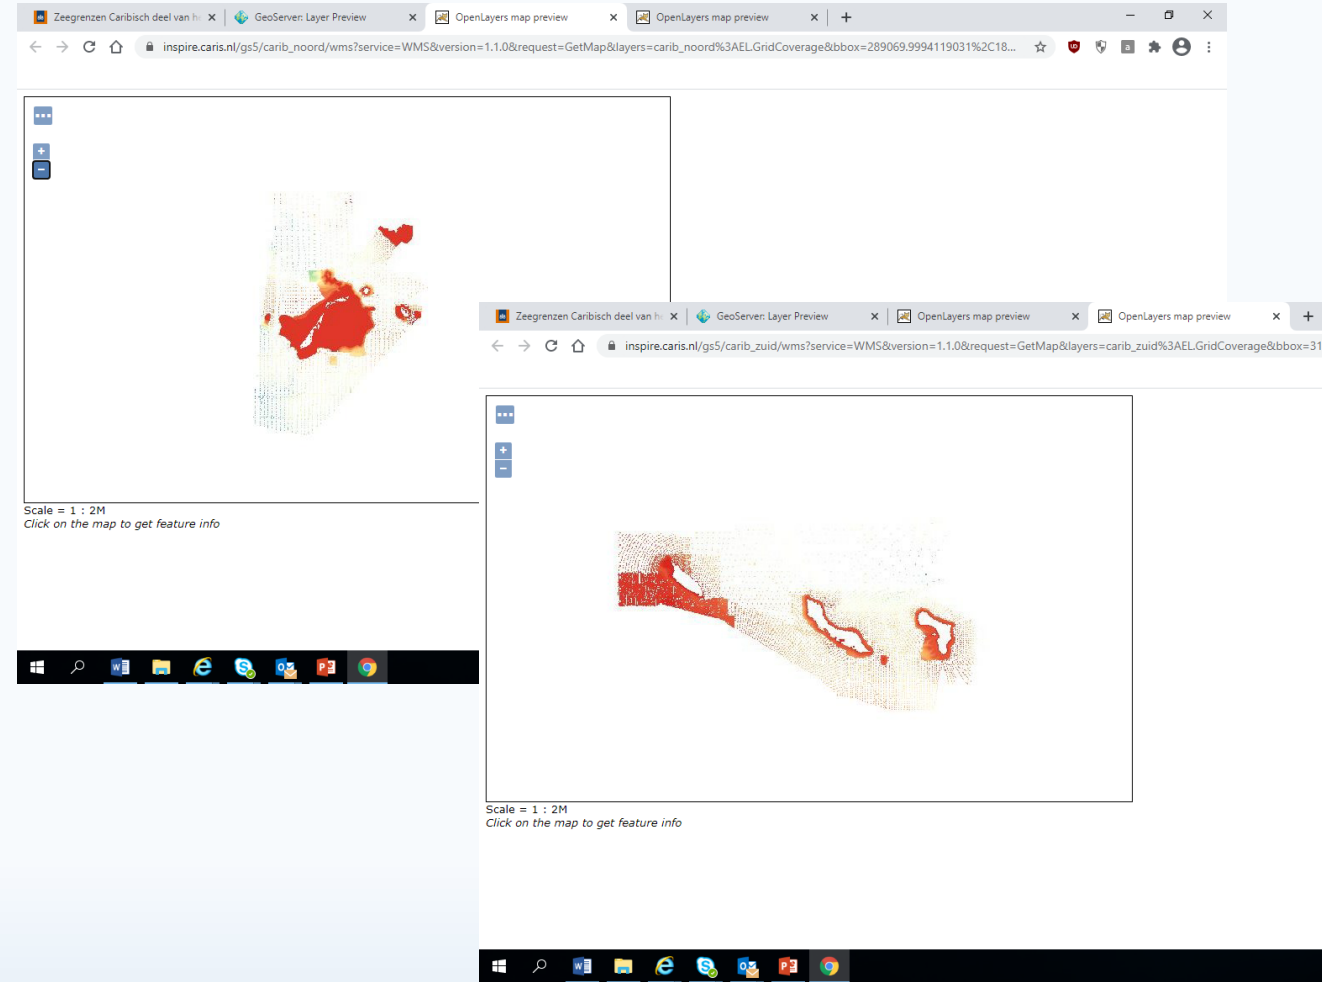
Zeegrenzen Caribisch deel van h
GeoServer: Layer Preview
OpenLayers map preview
OpenLayers map preview
+
inspire.caris.nl/gs5/carib_noord/wms?service=WMS&version=1.1.0&request=GetMap&layers=carib_noord%3AEL.GridCoverage&bbox=289069.9994119031%2C18...

+
−

Scale = 1 : 2M
Click on the map to get feature info

Zeegrenzen Caribisch deel van h
GeoServer: Layer Preview
OpenLayers map preview
OpenLayers map preview
+
inspire.caris.nl/gs5/carib_zuid/wms?service=WMS&version=1.1.0&request=GetMap&layers=carib_zuid%3AEL.GridCoverage&bbox=31

+
−

Scale = 1 : 2M
Click on the map to get feature info